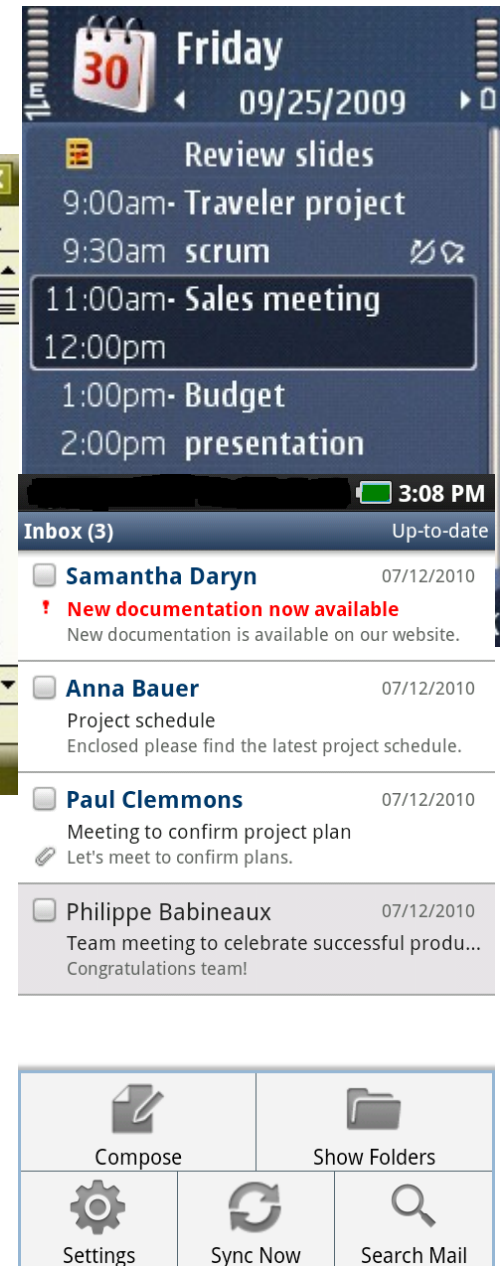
30

Friday

09/25/2009

Review slides

9:00am- Traveler project

9:30am scrum

11:00am- Sales meeting

12:00pm

1:00pm- Budget

2:00pm presentation

3:08 PM

Inbox (3)

Up-to-date

Samantha Daryn 07/12/2010

! New documentation now available

New documentation is available on our website.

Anna Bauer 07/12/2010

Project schedule

Enclosed please find the latest project schedule.

Paul Clemmons 07/12/2010

Meeting to confirm project plan

Let's meet to confirm plans.

Philippe Babineaux 07/12/2010

Team meeting to celebrate successful produ...

Congratulations team!

Compose

Show Folders

Settings

Sync Now

Search Mail